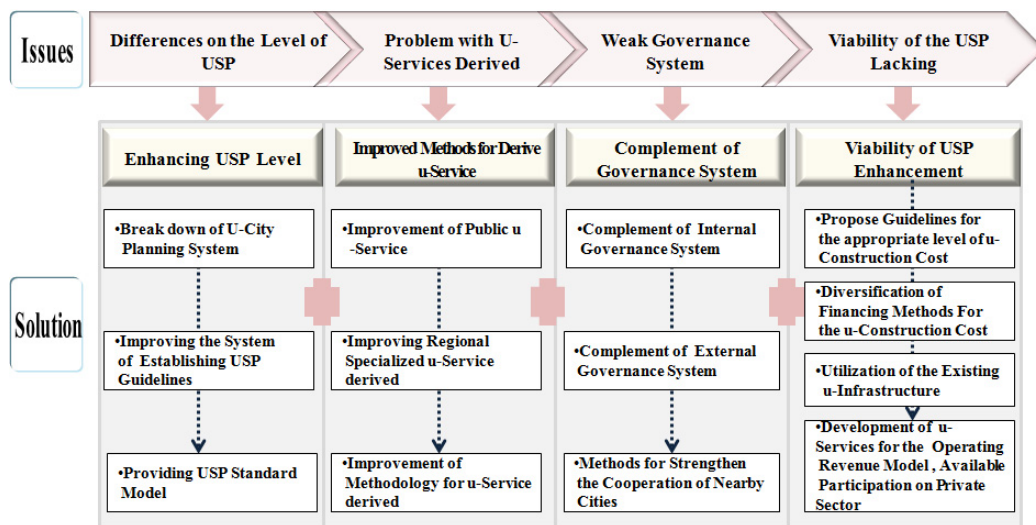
Issues

Differences on the Level of USP

Problem with U-Services Derived

Weak Governance System

Viability of the USP Lacking

Solution

Enhancing USP Level

•Break down of U-City Planning System

•Improving the System of Establishing USP Guidelines

•Providing USP Standard Model

Improved Methods for Derive u-Service

•Improvement of Public u-Service

•Improving Regional Specialized u-Service derived

•Improvement of Methodology for u-Service derived

Complement of Governance System

•Complement of Internal Governance System

•Complement of External Governance System

•Methods for Strengthen the Cooperation of Nearby Cities

Viability of USP Enhancement

•Propose Guidelines for the appropriate level of u-Construction Cost

•Diversification of Financing Methods For the u-Construction Cost

•Utilization of the Existing u-Infrastructure

•Development of u-Services for the Operating Revenue Model , Available Participation on Private Sector